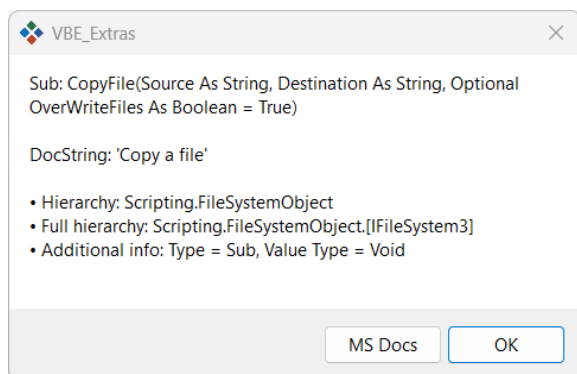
VBE_Extras

Sub: CopyFile(Source As String, Destination As String, Optional OverWriteFiles As Boolean = True)

DocString: 'Copy a file'

• Hierarchy: Scripting.FileSystemObject
• Full hierarchy: Scripting.FileSystemObject.[IFileSystem3]
• Additional info: Type = Sub, Value Type = Void

MS Docs
OK